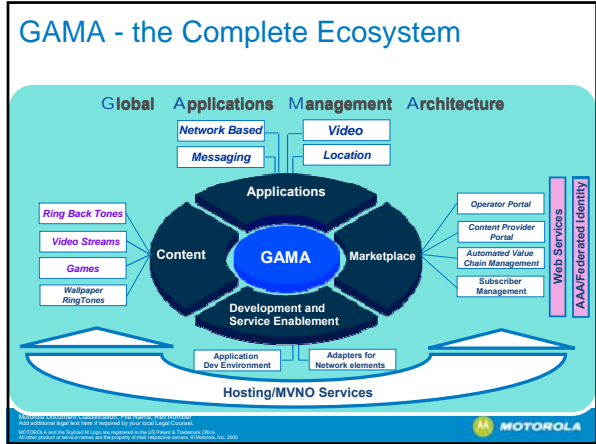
GAMA - the Complete Ecosystem

Global Applications Management Architecture

Network Based

Video

Messaging

Location

Applications

Ring Back Tones

Video Streams

Games

Wallpaper RingTones

Content

GAMA

Marketplace

Operator Portal

Content Provider Portal

Automated Value Chain Management

Subscriber Management

Web Services

AAA/Federated Identity

Development and Service Enablement

Application Dev Environment

Adapters for Network elements

Hosting/MVNO Services

Motorola Document Classification, File Name, Rev Number
Add additional legal text here if required by your local Legal Counsel.
MOTOROLA and the Stylized M Logo are registered in the US Patent & Trademark Office.
All other product or service names are the property of their respective owners. © Motorola, Inc. 2005

MOTOROLA